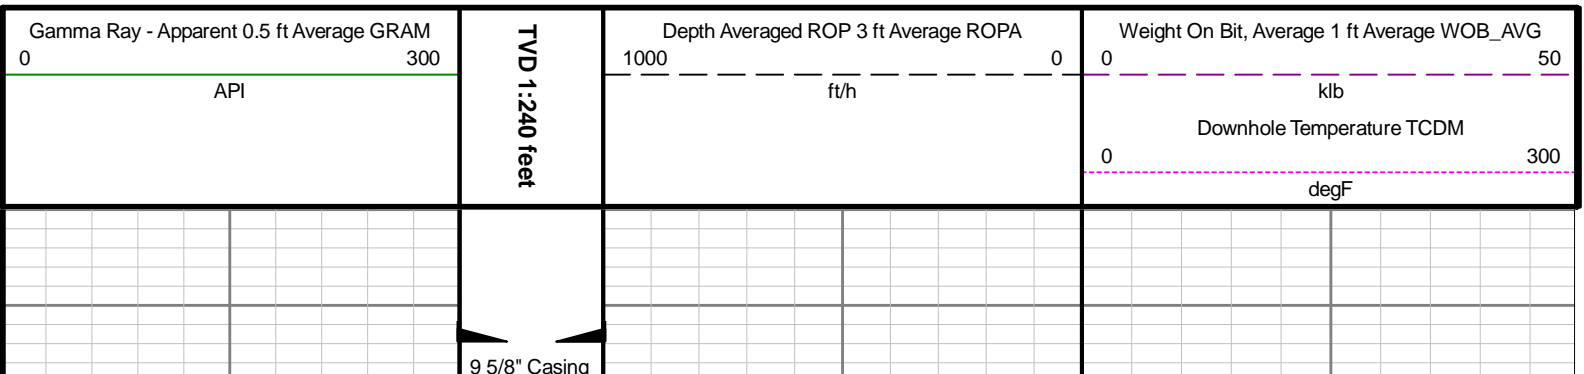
Gamma Ray - Apparent 0.5 ft Average GRAM
0 300
API

TVD 1:240 feet

Depth Averaged ROP 3 ft Average ROPA
1000 0
ft/h

Weight On Bit, Average 1 ft Average WOB_AVG
0 50
klb

Downhole Temperature TCDM
0 300
degF

9 5/8" Casing